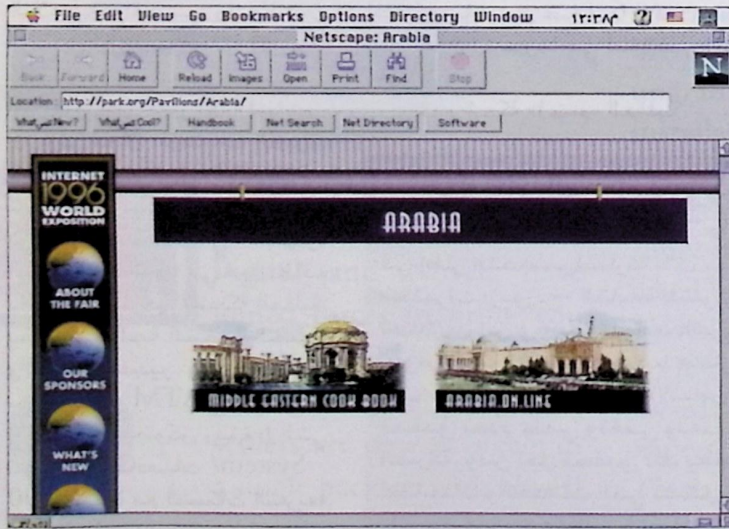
File Edit View Go Bookmarks Options Directory Window ١٢:٣٨

Netscape: Arabia

Back Forward Home Reload Images Open Print Find Stop

N

Location: http://park.org/Pavilions/Arabia/

What's New? What's Cool? Handbook Net Search Net Directory Software

INTERNET 1996 WORLD EXPOSITION

ABOUT THE FAIR

OUR SPONSORS

WHAT'S NEW

ARABIA

MIDDLE EASTERN COOK BOOK

ARABIA.ON.LINE